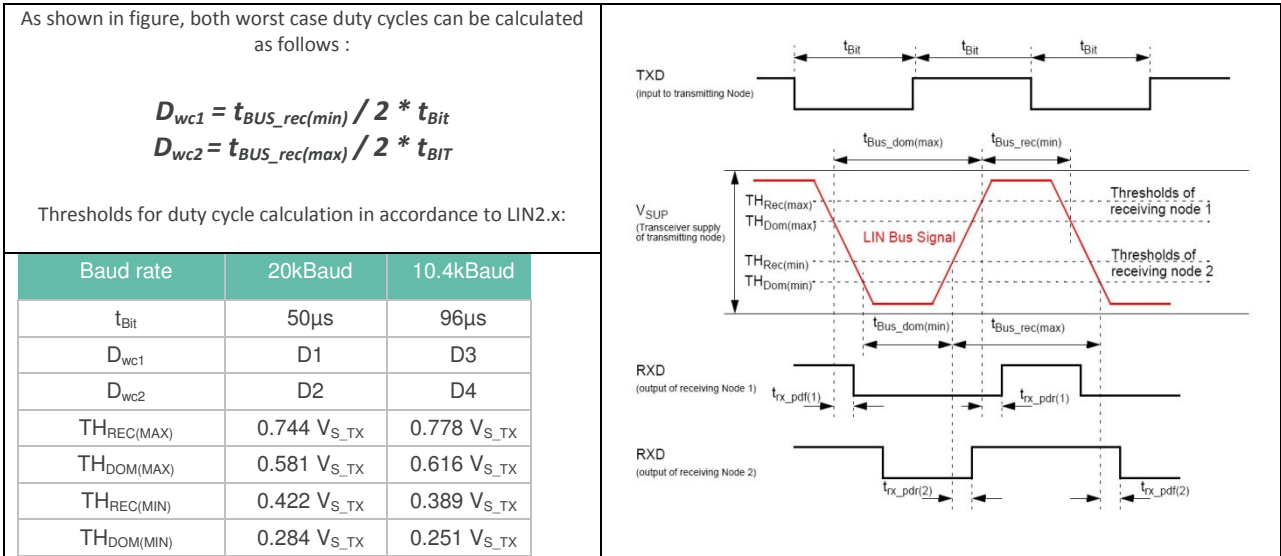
As shown in figure, both worst case duty cycles can be calculated as follows :

$D_{wc1} = t_{BUS\_rec(min)} / 2 * t_{Bit}$
$D_{wc2} = t_{BUS\_rec(max)} / 2 * t_{BIT}$

Thresholds for duty cycle calculation in accordance to LIN2.x:

| Baud rate | 20kBaud | 10.4kBaud |
|---|---|---|
| $t_{Bit}$ | 50µs | 96µs |
| $D_{wc1}$ | D1 | D3 |
| $D_{wc2}$ | D2 | D4 |
| $TH_{REC(MAX)}$ | 0.744 $V_{S\_TX}$ | 0.778 $V_{S\_TX}$ |
| $TH_{DOM(MAX)}$ | 0.581 $V_{S\_TX}$ | 0.616 $V_{S\_TX}$ |
| $TH_{REC(MIN)}$ | 0.422 $V_{S\_TX}$ | 0.389 $V_{S\_TX}$ |
| $TH_{DOM(MIN)}$ | 0.284 $V_{S\_TX}$ | 0.251 $V_{S\_TX}$ |

$t_{Bit}$ $t_{Bit}$ $t_{Bit}$
TXD
(input to transmitting Node)
$t_{Bus\_dom(max)}$ $t_{Bus\_rec(min)}$
$V_{SUP}$
(Transceiver supply of transmitting node)
$TH_{Rec(max)}$
$TH_{Dom(max)}$
LIN Bus Signal
Thresholds of receiving node 1
$TH_{Rec(min)}$
$TH_{Dom(min)}$
Thresholds of receiving node 2
$t_{Bus\_dom(min)}$ $t_{Bus\_rec(max)}$
RXD
(output of receiving Node 1)
$t_{rx\_pdf(1)}$
$t_{rx\_pdr(1)}$
RXD
(output of receiving Node 2)
$t_{rx\_pdr(2)}$
$t_{rx\_pdf(2)}$